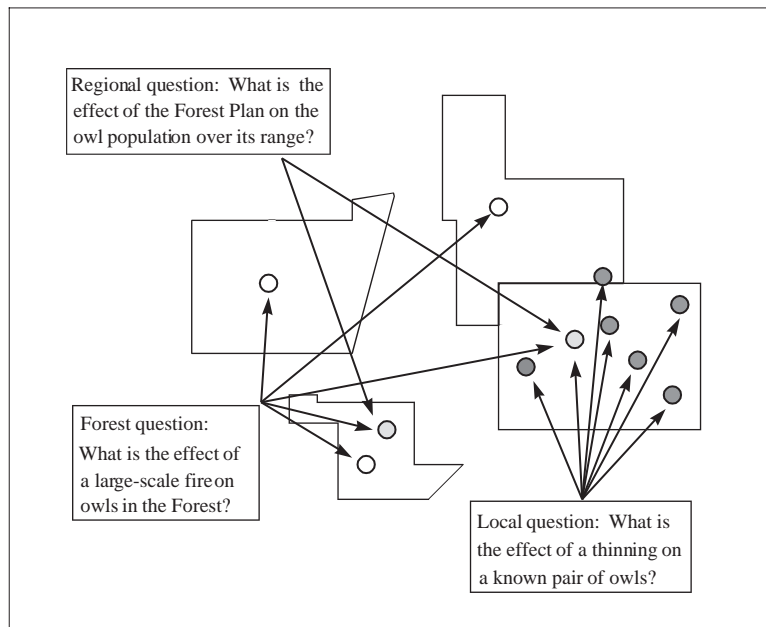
Regional question: What is the effect of the Forest Plan on the owl population over its range?

Forest question: What is the effect of a large-scale fireon owls in the Forest?

Local question: What is the effect of a thinning on a known pair of owls?